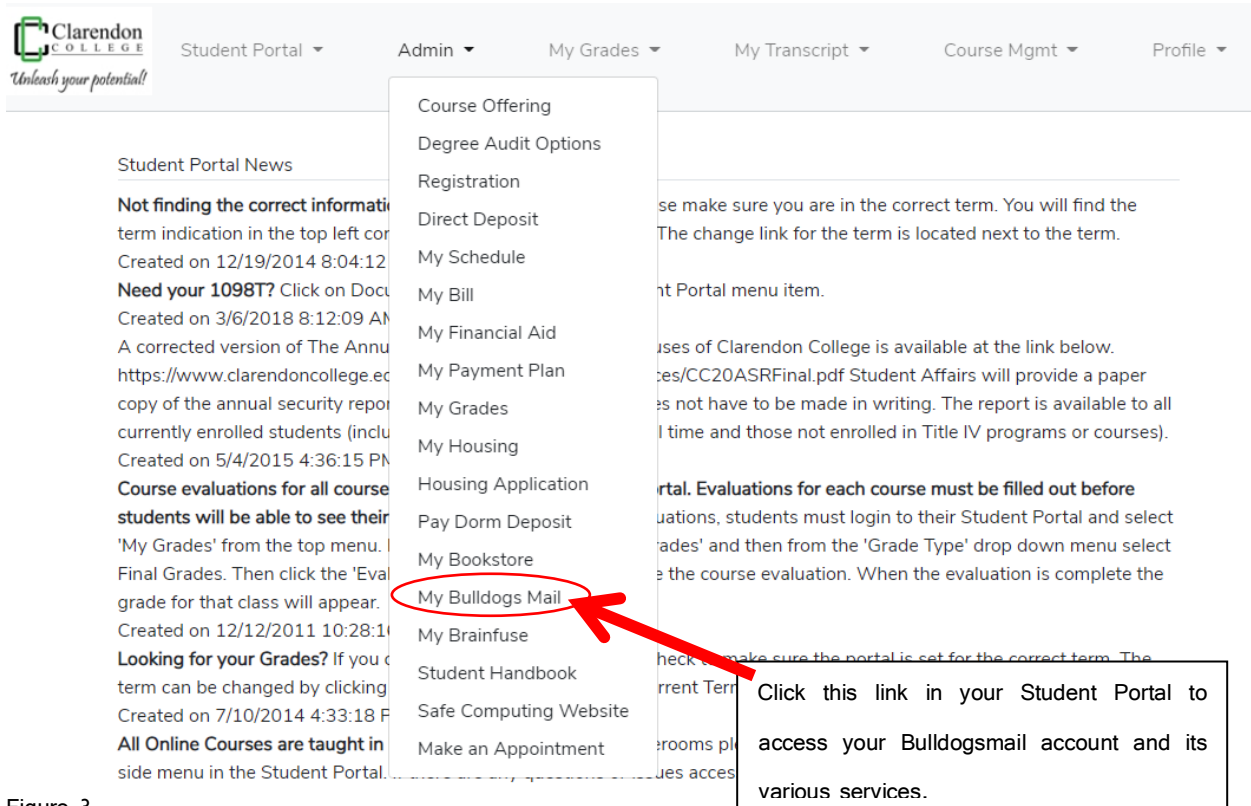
Clarendon COLLEGE
Unleash your potential!

Student Portal ▾ Admin ▾ My Grades ▾ My Transcript ▾ Course Mgmt ▾ Profile ▾

Course Offering
Degree Audit Options
Registration
Direct Deposit
My Schedule
My Bill
My Financial Aid
My Payment Plan
My Grades
My Housing
Housing Application
Pay Dorm Deposit
My Bookstore
My Bulldogs Mail
My Brainfuse
Student Handbook
Safe Computing Website
Make an Appointment

Student Portal News

Not finding the correct informati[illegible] se make sure you are in the correct term. You will find the term indication in the top left cor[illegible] The change link for the term is located next to the term.
Created on 12/19/2014 8:04:12 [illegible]

Need your 1098T? Click on Docu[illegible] nt Portal menu item.
Created on 3/6/2018 8:12:09 AN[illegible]

A corrected version of The Annu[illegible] uses of Clarendon College is available at the link below. https://www.clarendoncollege.ec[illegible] ces/CC20ASRFinal.pdf Student Affairs will provide a paper copy of the annual security repor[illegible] es not have to be made in writing. The report is available to all currently enrolled students (inclu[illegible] l time and those not enrolled in Title IV programs or courses).
Created on 5/4/2015 4:36:15 PN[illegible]

Course evaluations for all course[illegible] ortal. Evaluations for each course must be filled out before students will be able to see their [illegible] uations, students must login to their Student Portal and select 'My Grades' from the top menu. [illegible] rades' and then from the 'Grade Type' drop down menu select Final Grades. Then click the 'Eval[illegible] e the course evaluation. When the evaluation is complete the grade for that class will appear.
Created on 12/12/2011 10:28:1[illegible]

Looking for your Grades? If you c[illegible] heck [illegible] make sure the portal is set for the correct term. The term can be changed by clicking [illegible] rrent Term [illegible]
Created on 7/10/2014 4:33:18 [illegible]

All Online Courses are taught in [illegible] erooms pl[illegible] side menu in the Student Portal. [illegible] acces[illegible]

Click this link in your Student Portal to access your Bulldogsmail account and its various services.

Figure 3